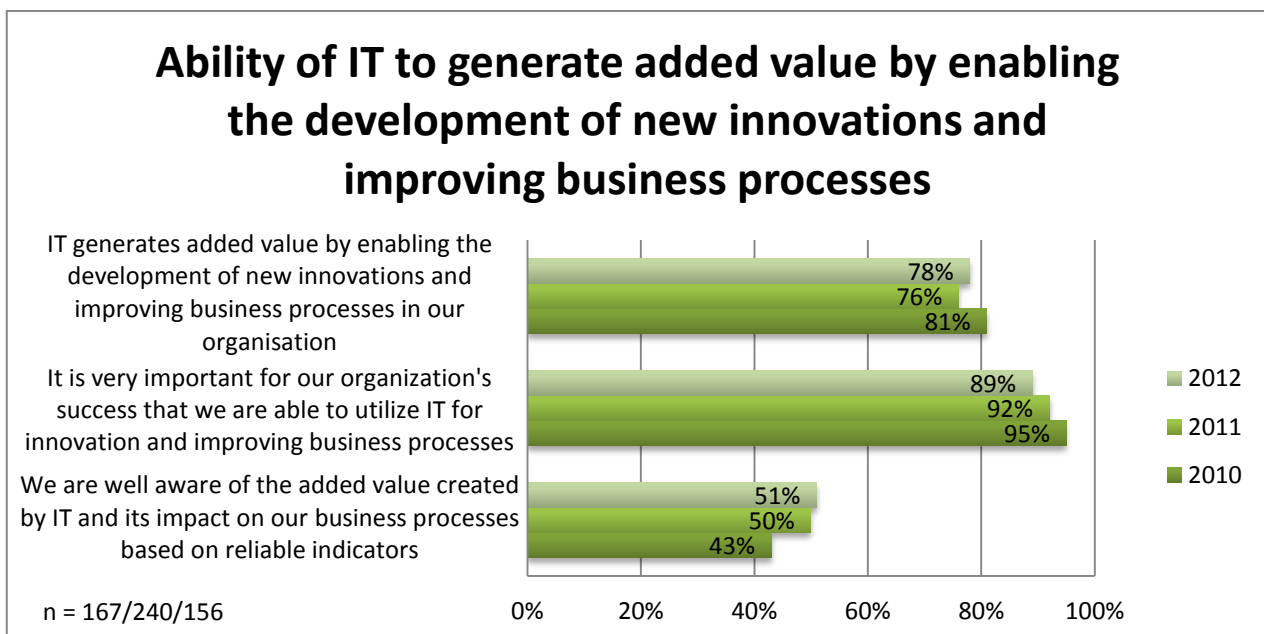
Ability of IT to generate added value by enabling the development of new innovations and improving business processes

IT generates added value by enabling the development of new innovations and improving business processes in our organisation

78%
76%
81%

It is very important for our organization's success that we are able to utilize IT for innovation and improving business processes

89%
92%
95%

We are well aware of the added value created by IT and its impact on our business processes based on reliable indicators

51%
50%
43%

2012
2011
2010

n = 167/240/156

0% 20% 40% 60% 80% 100%